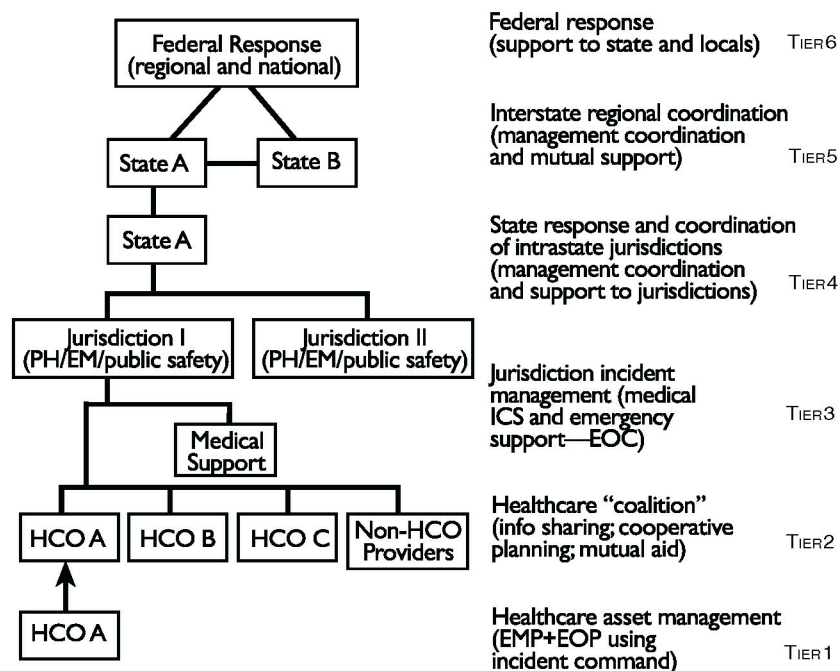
Federal Response (regional and national)

State A

State B

State A

Jurisdiction I (PH/EM/public safety)

Jurisdiction II (PH/EM/public safety)

Medical Support

HCO A

HCO B

HCO C

Non-HCO Providers

HCO A

Federal response (support to state and locals) TIER 6

Interstate regional coordination (management coordination and mutual support) TIER 5

State response and coordination of intrastate jurisdictions (management coordination and support to jurisdictions) TIER 4

Jurisdiction incident management (medical ICS and emergency support—EOC) TIER 3

Healthcare "coalition" (info sharing; cooperative planning; mutual aid) TIER 2

Healthcare asset management (EMP+EOP using incident command) TIER 1